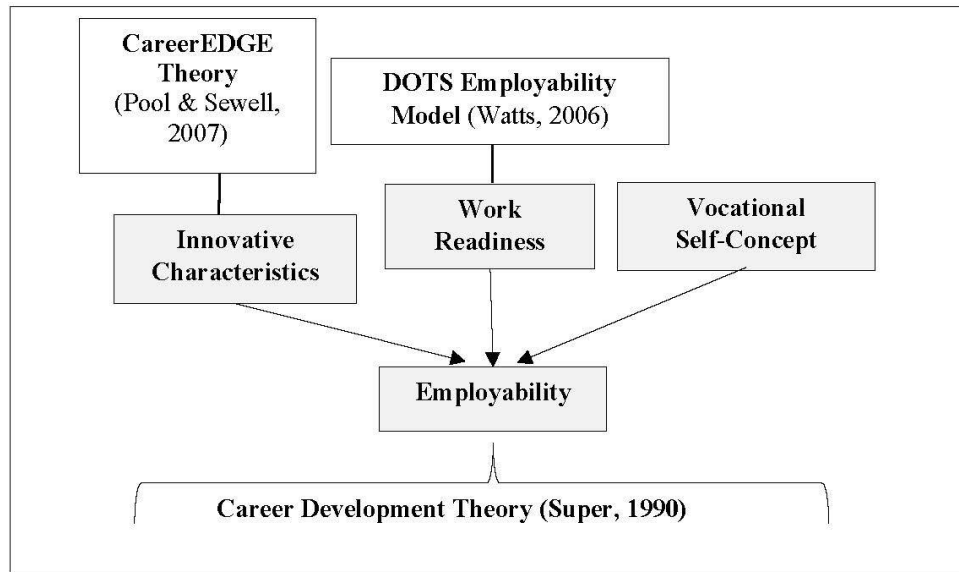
CareerEDGE Theory (Pool & Sewell, 2007)

DOTS Employability Model (Watts, 2006)

Innovative Characteristics

Work Readiness

Vocational Self-Concept

Employability

Career Development Theory (Super, 1990)